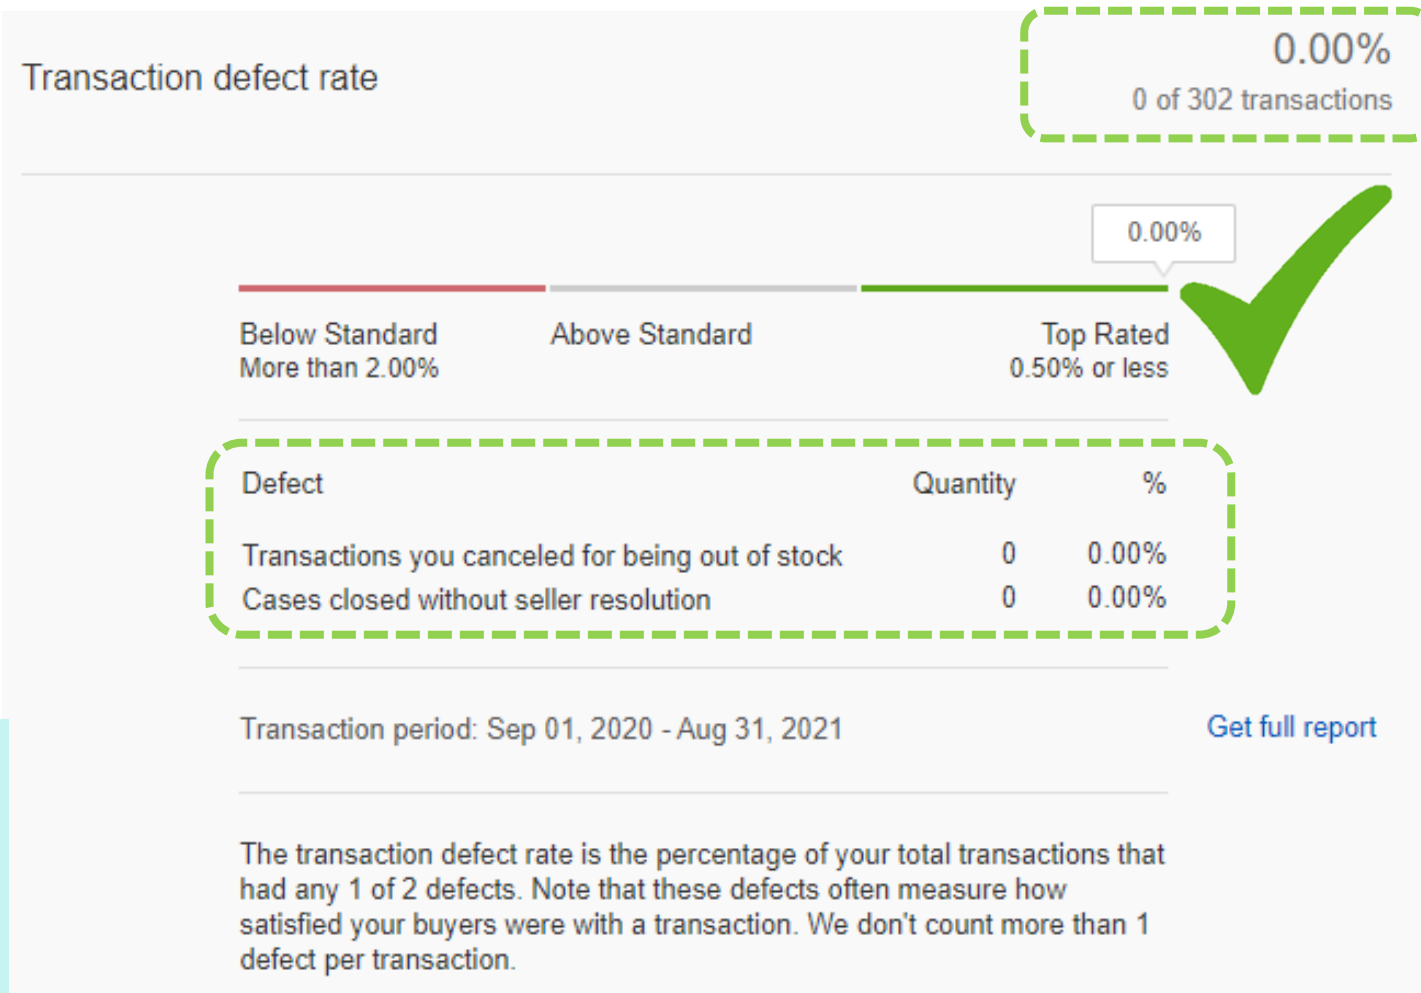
Transaction defect rate

0.00%
0 of 302 transactions

0.00%

Below Standard
More than 2.00%

Above Standard

Top Rated
0.50% or less

| Defect | Quantity | % |
|---|---|---|
| Transactions you canceled for being out of stock | 0 | 0.00% |
| Cases closed without seller resolution | 0 | 0.00% |

Transaction period: Sep 01, 2020 - Aug 31, 2021

Get full report

The transaction defect rate is the percentage of your total transactions that had any 1 of 2 defects. Note that these defects often measure how satisfied your buyers were with a transaction. We don't count more than 1 defect per transaction.